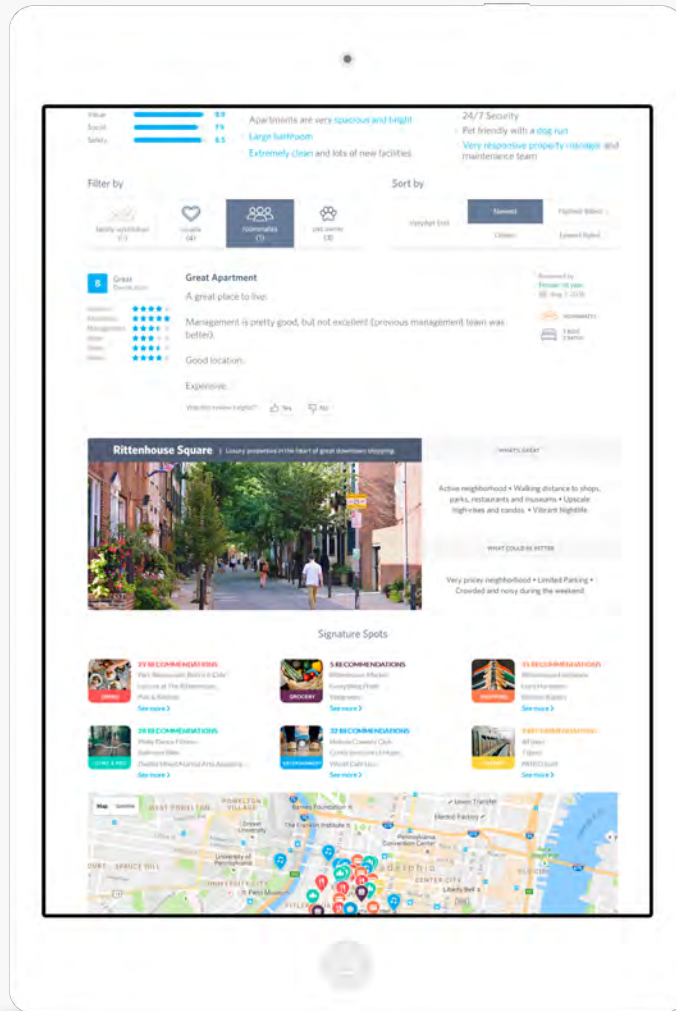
Value 8.9
Social 7.5
Safety 8.5

Apartments are very spacious and bright
Large bathroom
Extremely clean and lots of new facilities

24/7 Security
Pet friendly with a dog run
Very responsive property manager and maintenance team

Filter by

family w/children (1)
couple (4)
roommates (1)
pet owner (3)

Sort by

Newest
Highest Rated
Oldest
Lowest Rated

8 Great

Great Apartment

A great place to live.

Management is pretty good, but not excellent (previous management team was better).

Good location.

Expensive.

Was this review helpful? Yes No

Reviewed by
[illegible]
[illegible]

ROOMMATES
3 bed 2 baths

Rittenhouse Square | Luxury properties in the heart of great downtown shopping.

WHAT'S GREAT

Active neighborhood • Walking distance to shops, parks, restaurants and museums • Upscale high-rises and condos • Vibrant Nightlife

WHAT COULD BE BETTER

Very pricey neighborhood • Limited Parking • Crowded and noisy during the weekend

Signature Spots

19 RECOMMENDATIONS
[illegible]
See more
DINING

5 RECOMMENDATIONS
Rittenhouse Market
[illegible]
See more
GROCERY

15 RECOMMENDATIONS
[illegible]
See more
SHOPPING

29 RECOMMENDATIONS
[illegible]
See more

32 RECOMMENDATIONS
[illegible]
See more
ENTERTAINMENT

7 RECOMMENDATIONS
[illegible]
See more

Map Satellite
WEST POWELTON
POWELTON VILLAGE
The Franklin Institute
Drexel University
Pennsylvania Convention Center
University of Pennsylvania
UNIVERSITY CITY
Philadelphia
CENTER CITY
Liberty Bell
SPRUCE HILL